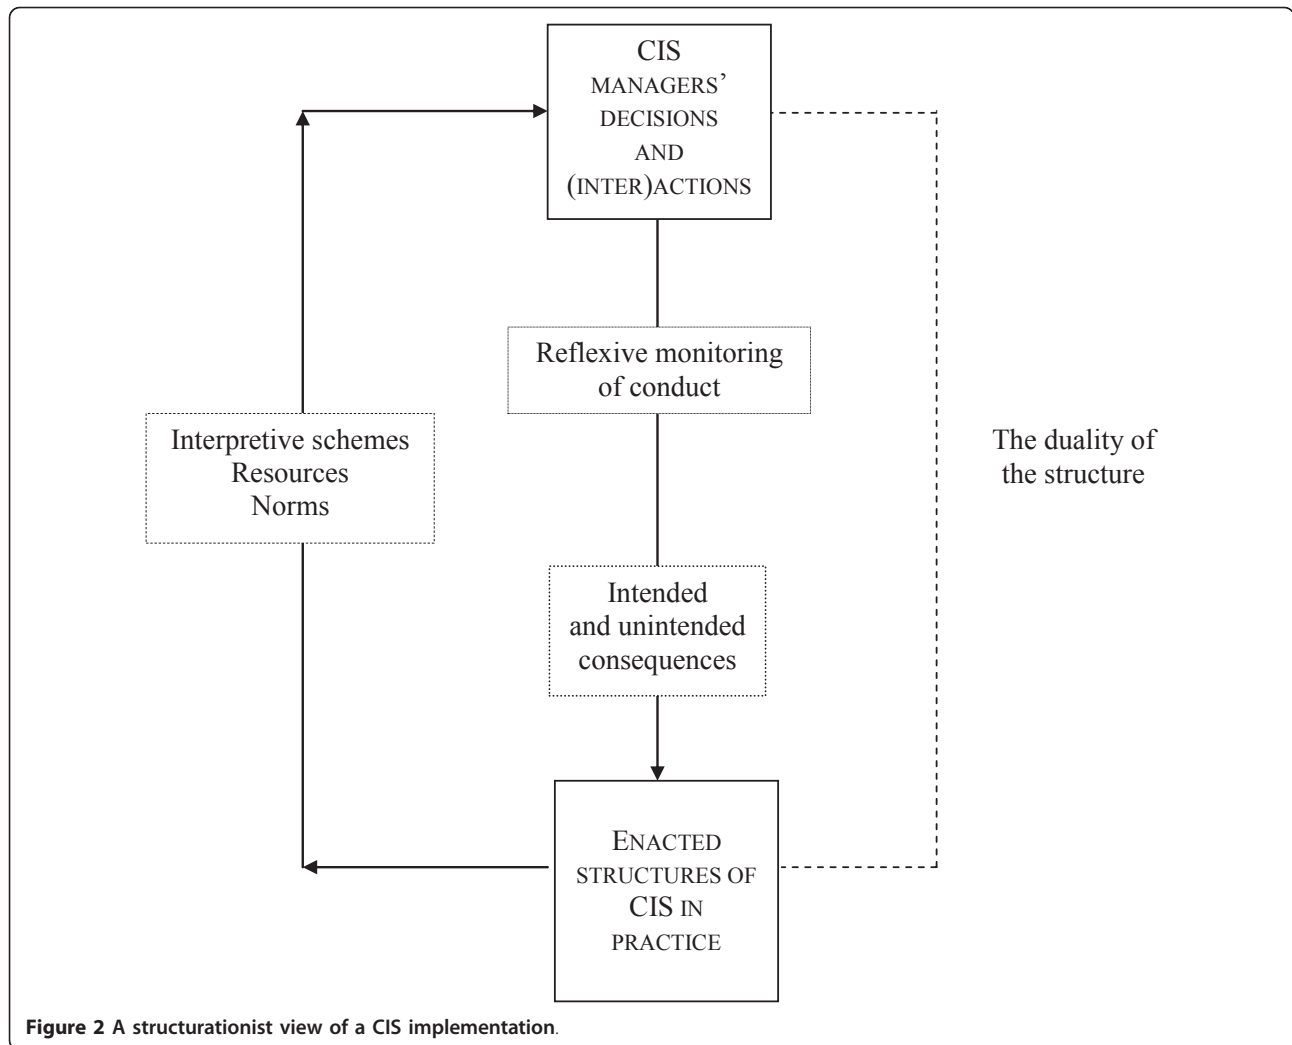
CIS MANAGERS' DECISIONS AND (INTER)ACTIONS

Reflexive monitoring of conduct

Interpretive schemes
Resources
Norms

The duality of the structure

Intended and unintended consequences

ENACTED STRUCTURES OF CIS IN PRACTICE

Figure 2 A structurationist view of a CIS implementation.